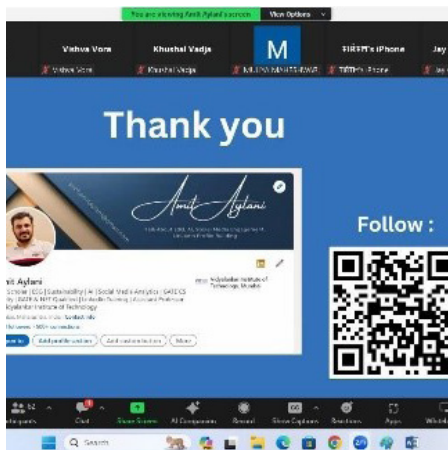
You are viewing Amit Aylani's screen   View Options

Vishva Vora
Vishva Vora
Khushal Vadja
Khushal Vadja
M
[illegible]
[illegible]'s iPhone
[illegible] iPhone
Jay

Thank you

Amit Aylani

Follow :

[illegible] Aylani
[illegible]
Vidyalankar Institute of Technology, Mumbai

Chat
Share Screen
AI Companion
Record
Show Captions
Reactions
Apps
Whiteboards

Search